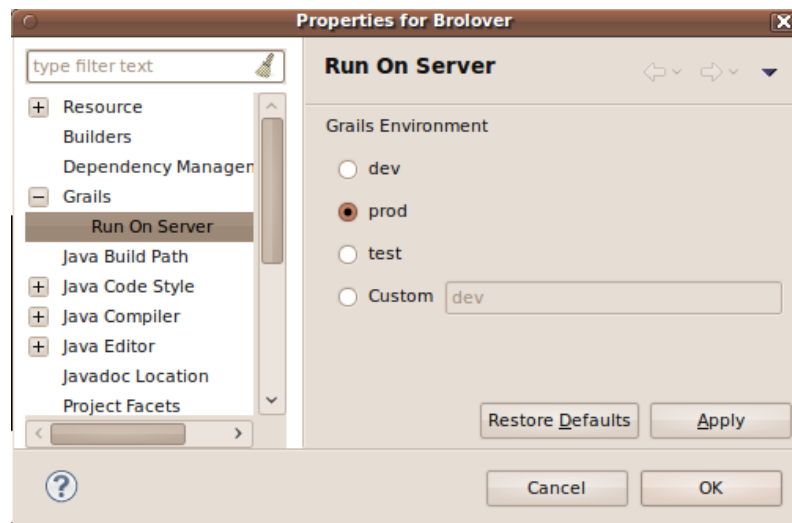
Properties for Brolover

type filter text

+ Resource
Builders
Dependency Managen
− Grails
Run On Server
Java Build Path
+ Java Code Style
+ Java Compiler
+ Java Editor
Javadoc Location
Project Facets

Run On Server

Grails Environment

dev

prod

test

Custom dev

Restore Defaults

Apply

?

Cancel

OK